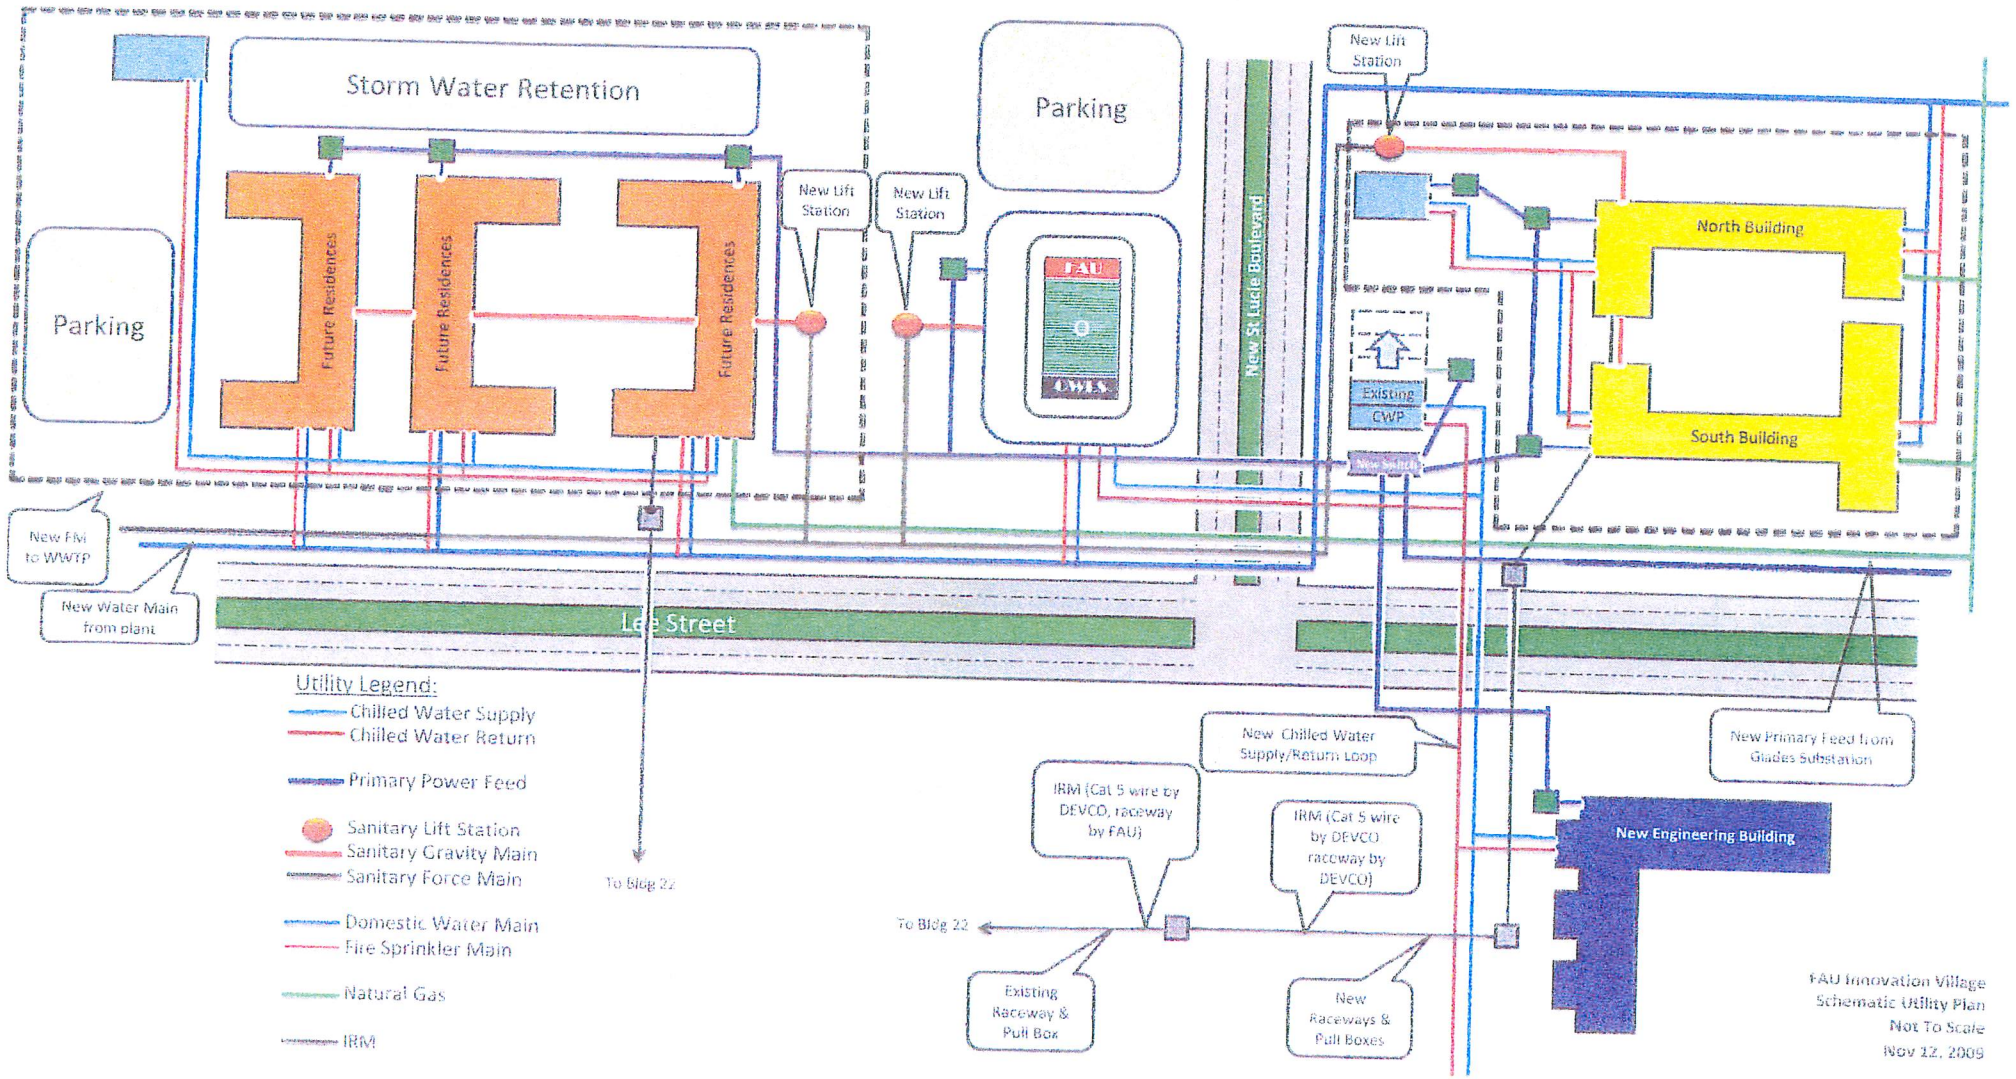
Storm Water Retention

Parking

Parking

Future Residences

Future Residences

Future Residences

New Lift Station

New Lift Station

New Lift Station

FAU

OWLS

New St Lucie Boulevard

North Building

South Building

Existing CWP

New Switch

New FM to WWTP

New Water Main from plant

Le Street

Utility Legend:
Chilled Water Supply
Chilled Water Return

Primary Power Feed

Sanitary Lift Station
Sanitary Gravity Main
Sanitary Force Main

Domestic Water Main
Fire Sprinkler Main

Natural Gas

IRM

To Bldg 22

To Bldg 22

New Chilled Water Supply/Return Loop

New Primary Feed from Glades Substation

IRM (Cat 5 wire by DEVCO, raceway by FAU)

IRM (Cat 5 wire by DEVCO raceway by DEVCO)

New Engineering Building

Existing Raceway & Pull Box

New Raceways & Pull Boxes

FAU Innovation Village
Schematic Utility Plan
Not To Scale
Nov 12, 2009